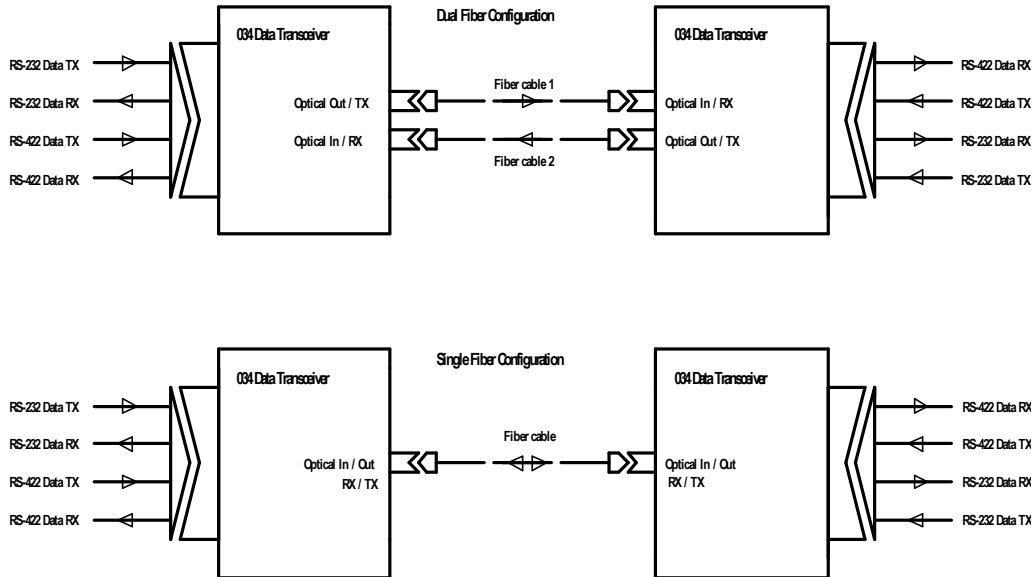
Dual Fiber Configuration

034 Data Transceiver

RS-232 Data TX
RS-232 Data RX
RS-422 Data TX
RS-422 Data RX

Optical Out / TX
Optical In / RX

Fiber cable 1
Fiber cable 2

034 Data Transceiver

Optical In / RX
Optical Out / TX

RS-422 Data RX
RS-422 Data TX
RS-232 Data RX
RS-232 Data TX

Single Fiber Configuration

034 Data Transceiver

RS-232 Data TX
RS-232 Data RX
RS-422 Data TX
RS-422 Data RX

Optical In / Out
RX / TX

Fiber cable

034 Data Transceiver

Optical In / Out
RX / TX

RS-422 Data RX
RS-422 Data TX
RS-232 Data RX
RS-232 Data TX